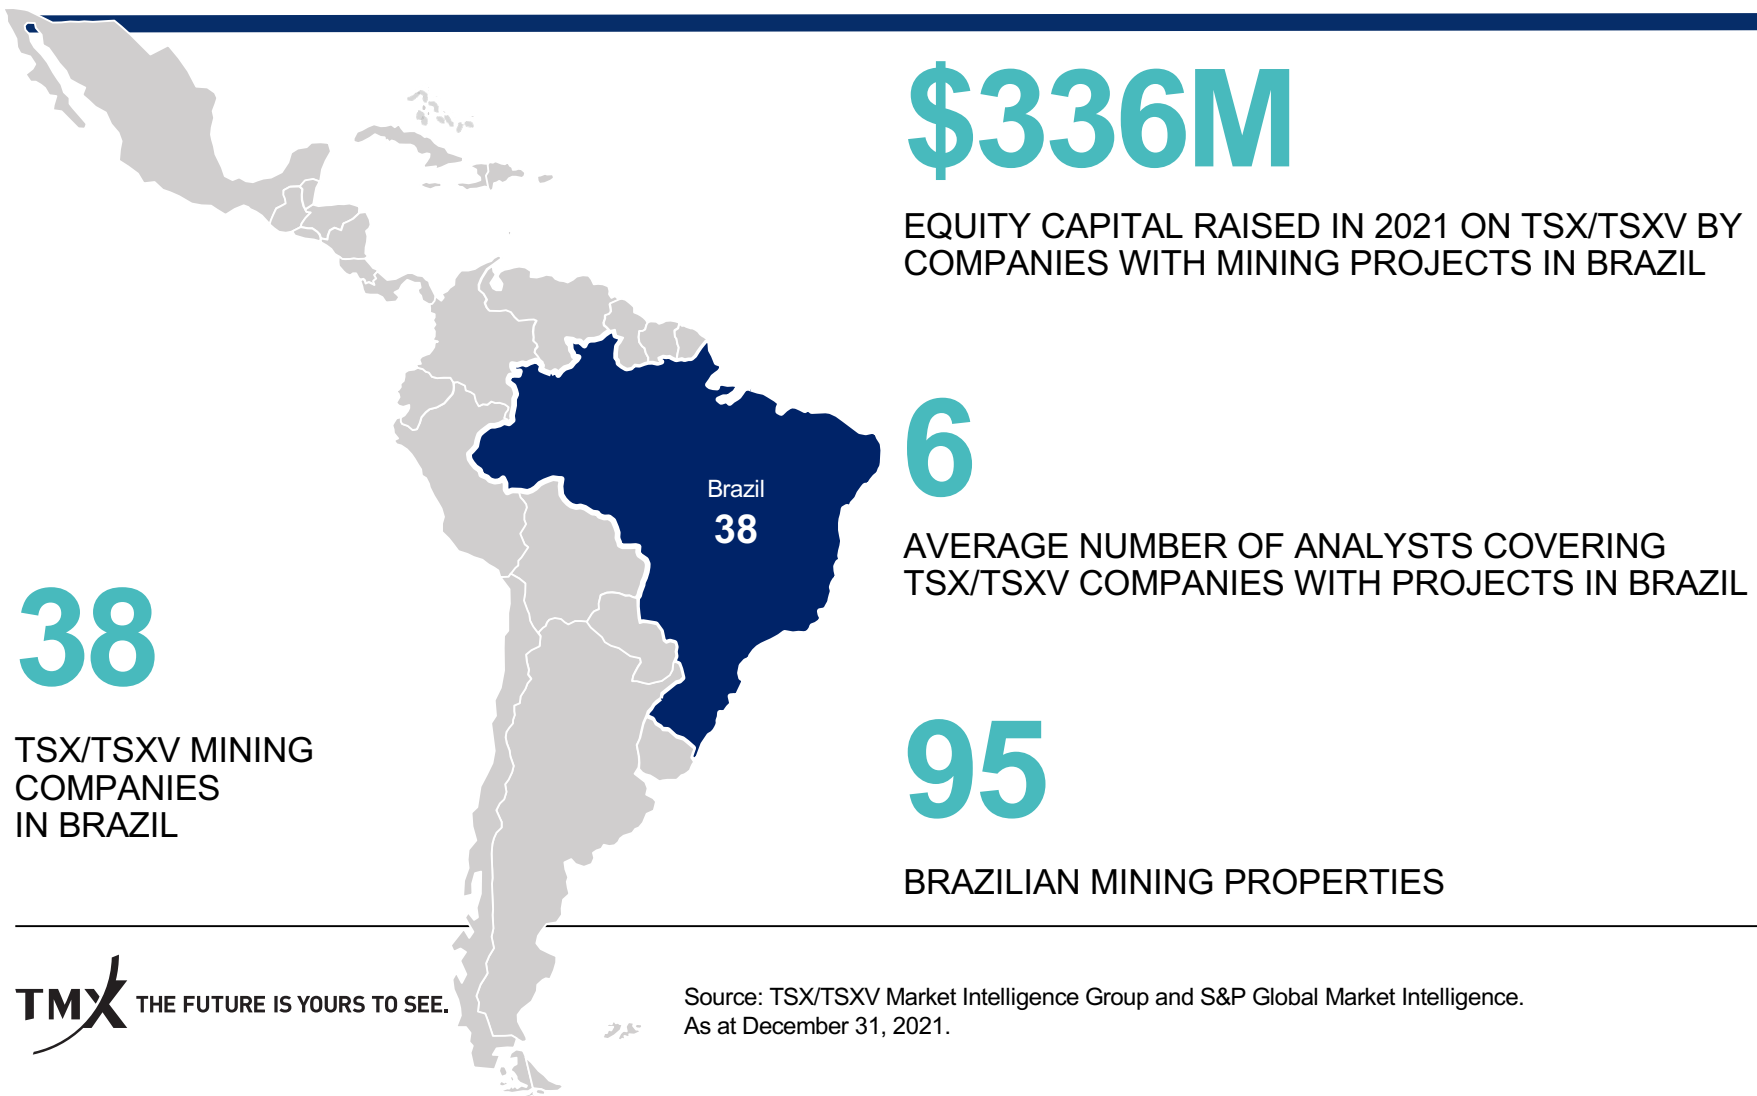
$336M

EQUITY CAPITAL RAISED IN 2021 ON TSX/TSXV BY COMPANIES WITH MINING PROJECTS IN BRAZIL

Brazil
38

6

AVERAGE NUMBER OF ANALYSTS COVERING TSX/TSXV COMPANIES WITH PROJECTS IN BRAZIL

38

TSX/TSXV MINING COMPANIES IN BRAZIL

95

BRAZILIAN MINING PROPERTIES

TMX THE FUTURE IS YOURS TO SEE.

Source: TSX/TSXV Market Intelligence Group and S&P Global Market Intelligence.
As at December 31, 2021.